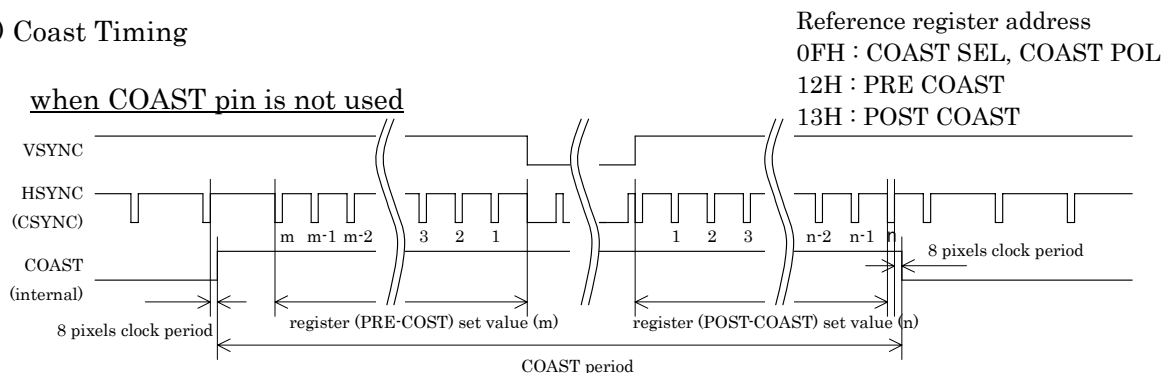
) Coast Timing

Reference register address
0FH : COAST SEL, COAST POL
12H : PRE COAST
13H : POST COAST

when COAST pin is not used

VSYNC

HSYNC
(CSYNC)

m m-1 m-2 3 2 1 1 2 3 n-2 n-1 n

COAST
(internal)

8 pixels clock period

8 pixels clock period

register (PRE-COST) set value (m)

register (POST-COAST) set value (n)

COAST period